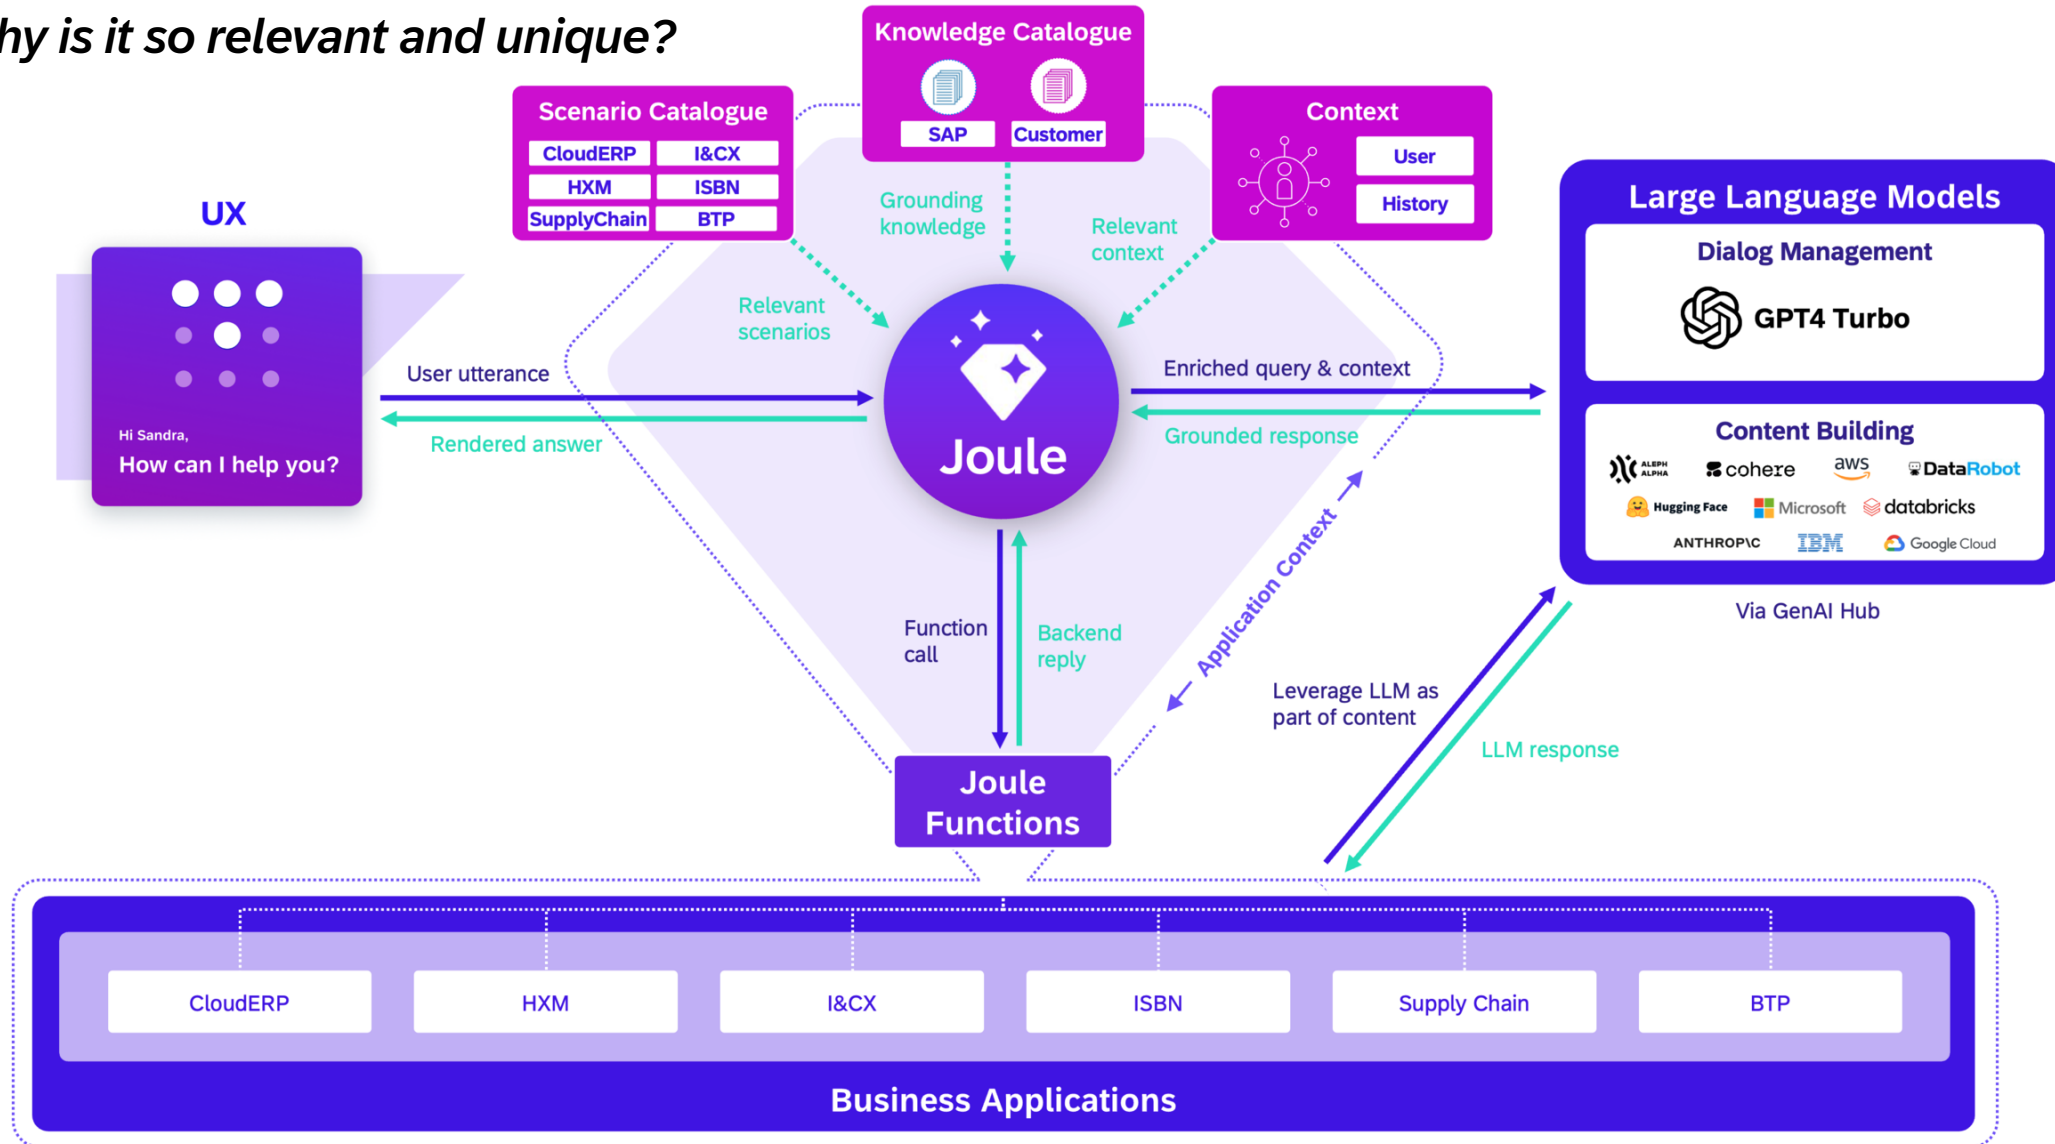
hy is it so relevant and unique?

Knowledge Catalogue
SAP
Customer

Scenario Catalogue
CloudERP
I&CX
HXM
ISBN
SupplyChain
BTP

Context
User
History

Grounding knowledge

Relevant context

Relevant scenarios

UX

Hi Sandra,
How can I help you?

User utterance

Rendered answer

Joule

Enriched query & context

Grounded response

Large Language Models

Dialog Management

GPT4 Turbo

Content Building

ALEPH ALPHA
cohere
aws
DataRobot
Hugging Face
Microsoft
databricks
ANTHROP\C
IBM
Google Cloud

Via GenAI Hub

Function call

Backend reply

Application Context

Leverage LLM as part of content

LLM response

Joule Functions

CloudERP
HXM
I&CX
ISBN
Supply Chain
BTP

Business Applications